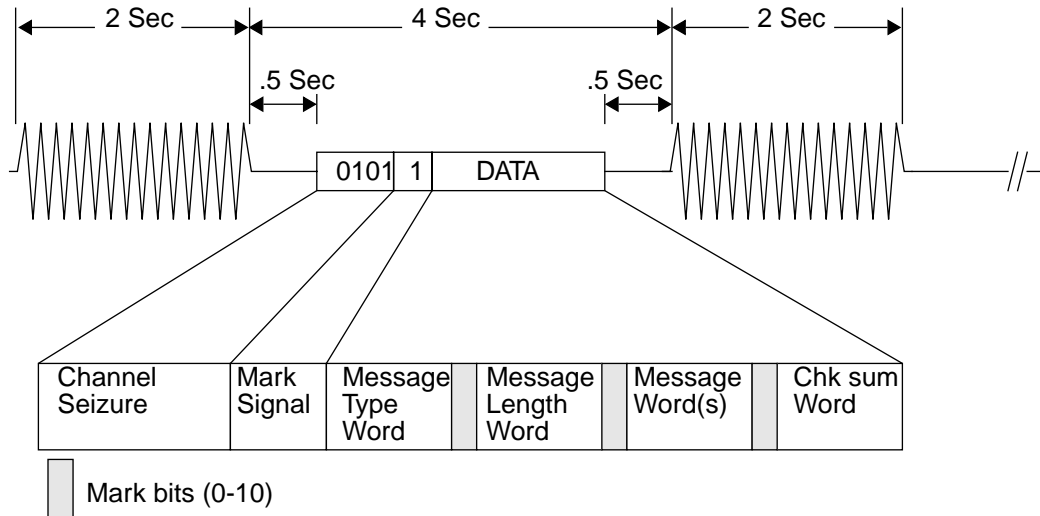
2 Sec
4 Sec
2 Sec
.5 Sec
.5 Sec
0101
1
DATA

| Channel Seizure | Mark Signal | Message Type Word | | Message Length Word | | Message Word(s) | | Chk sum Word |
|---|---|---|---|---|---|---|---|---|

Mark bits (0-10)